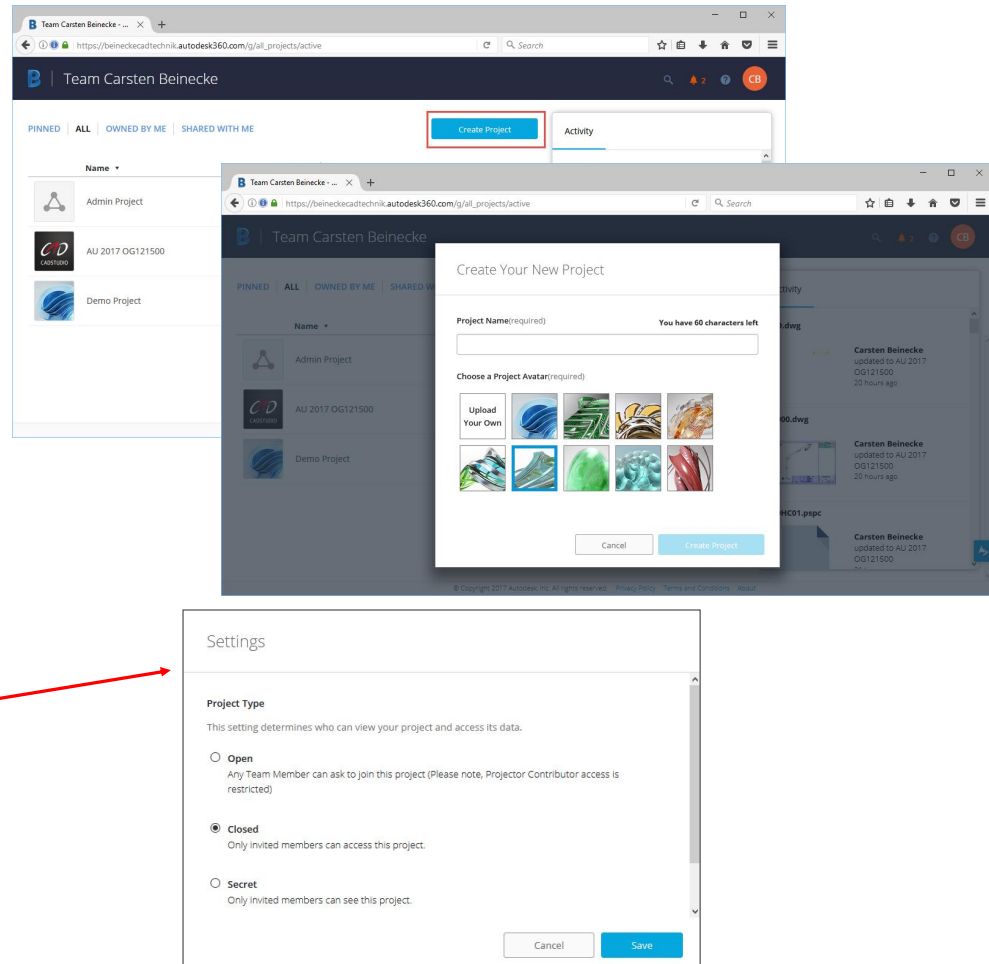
Team Carsten Beinecke - ...

https://beineckecadtechnik.autodesk360.com/g/all_projects/active

Search

Team Carsten Beinecke

2

CB

PINNED | ALL | OWNED BY ME | SHARED WITH ME

Create Project

Activity

Name ▾

Admin Project

AU 2017 OG121500

Demo Project

Team Carsten Beinecke - ...

https://beineckecadtechnik.autodesk360.com/g/all_projects/active

Search

Team Carsten Beinecke

PINNED | ALL | OWNED BY ME | SHARED W

Name ▾

Admin Project

AU 2017 OG121500

Demo Project

Create Your New Project

Project Name(required)

You have 60 characters left

Choose a Project Avatar(required)

Upload Your Own

Cancel

Create Project

ctivity

.dwg

Carsten Beinecke
updated to AU 2017 OG121500
20 hours ago

00.dwg

Carsten Beinecke
updated to AU 2017 OG121500
20 hours ago

HC01.pspc

Carsten Beinecke
updated to AU 2017 OG121500

© Copyright 2017 Autodesk Inc. All rights reserved. Privacy Policy Terms and Conditions About

Settings

Project Type

This setting determines who can view your project and access its data.

Open
Any Team Member can ask to join this project (Please note, Projector Contributor access is restricted)

Closed
Only invited members can access this project.

Secret
Only invited members can see this project.

Cancel

Save